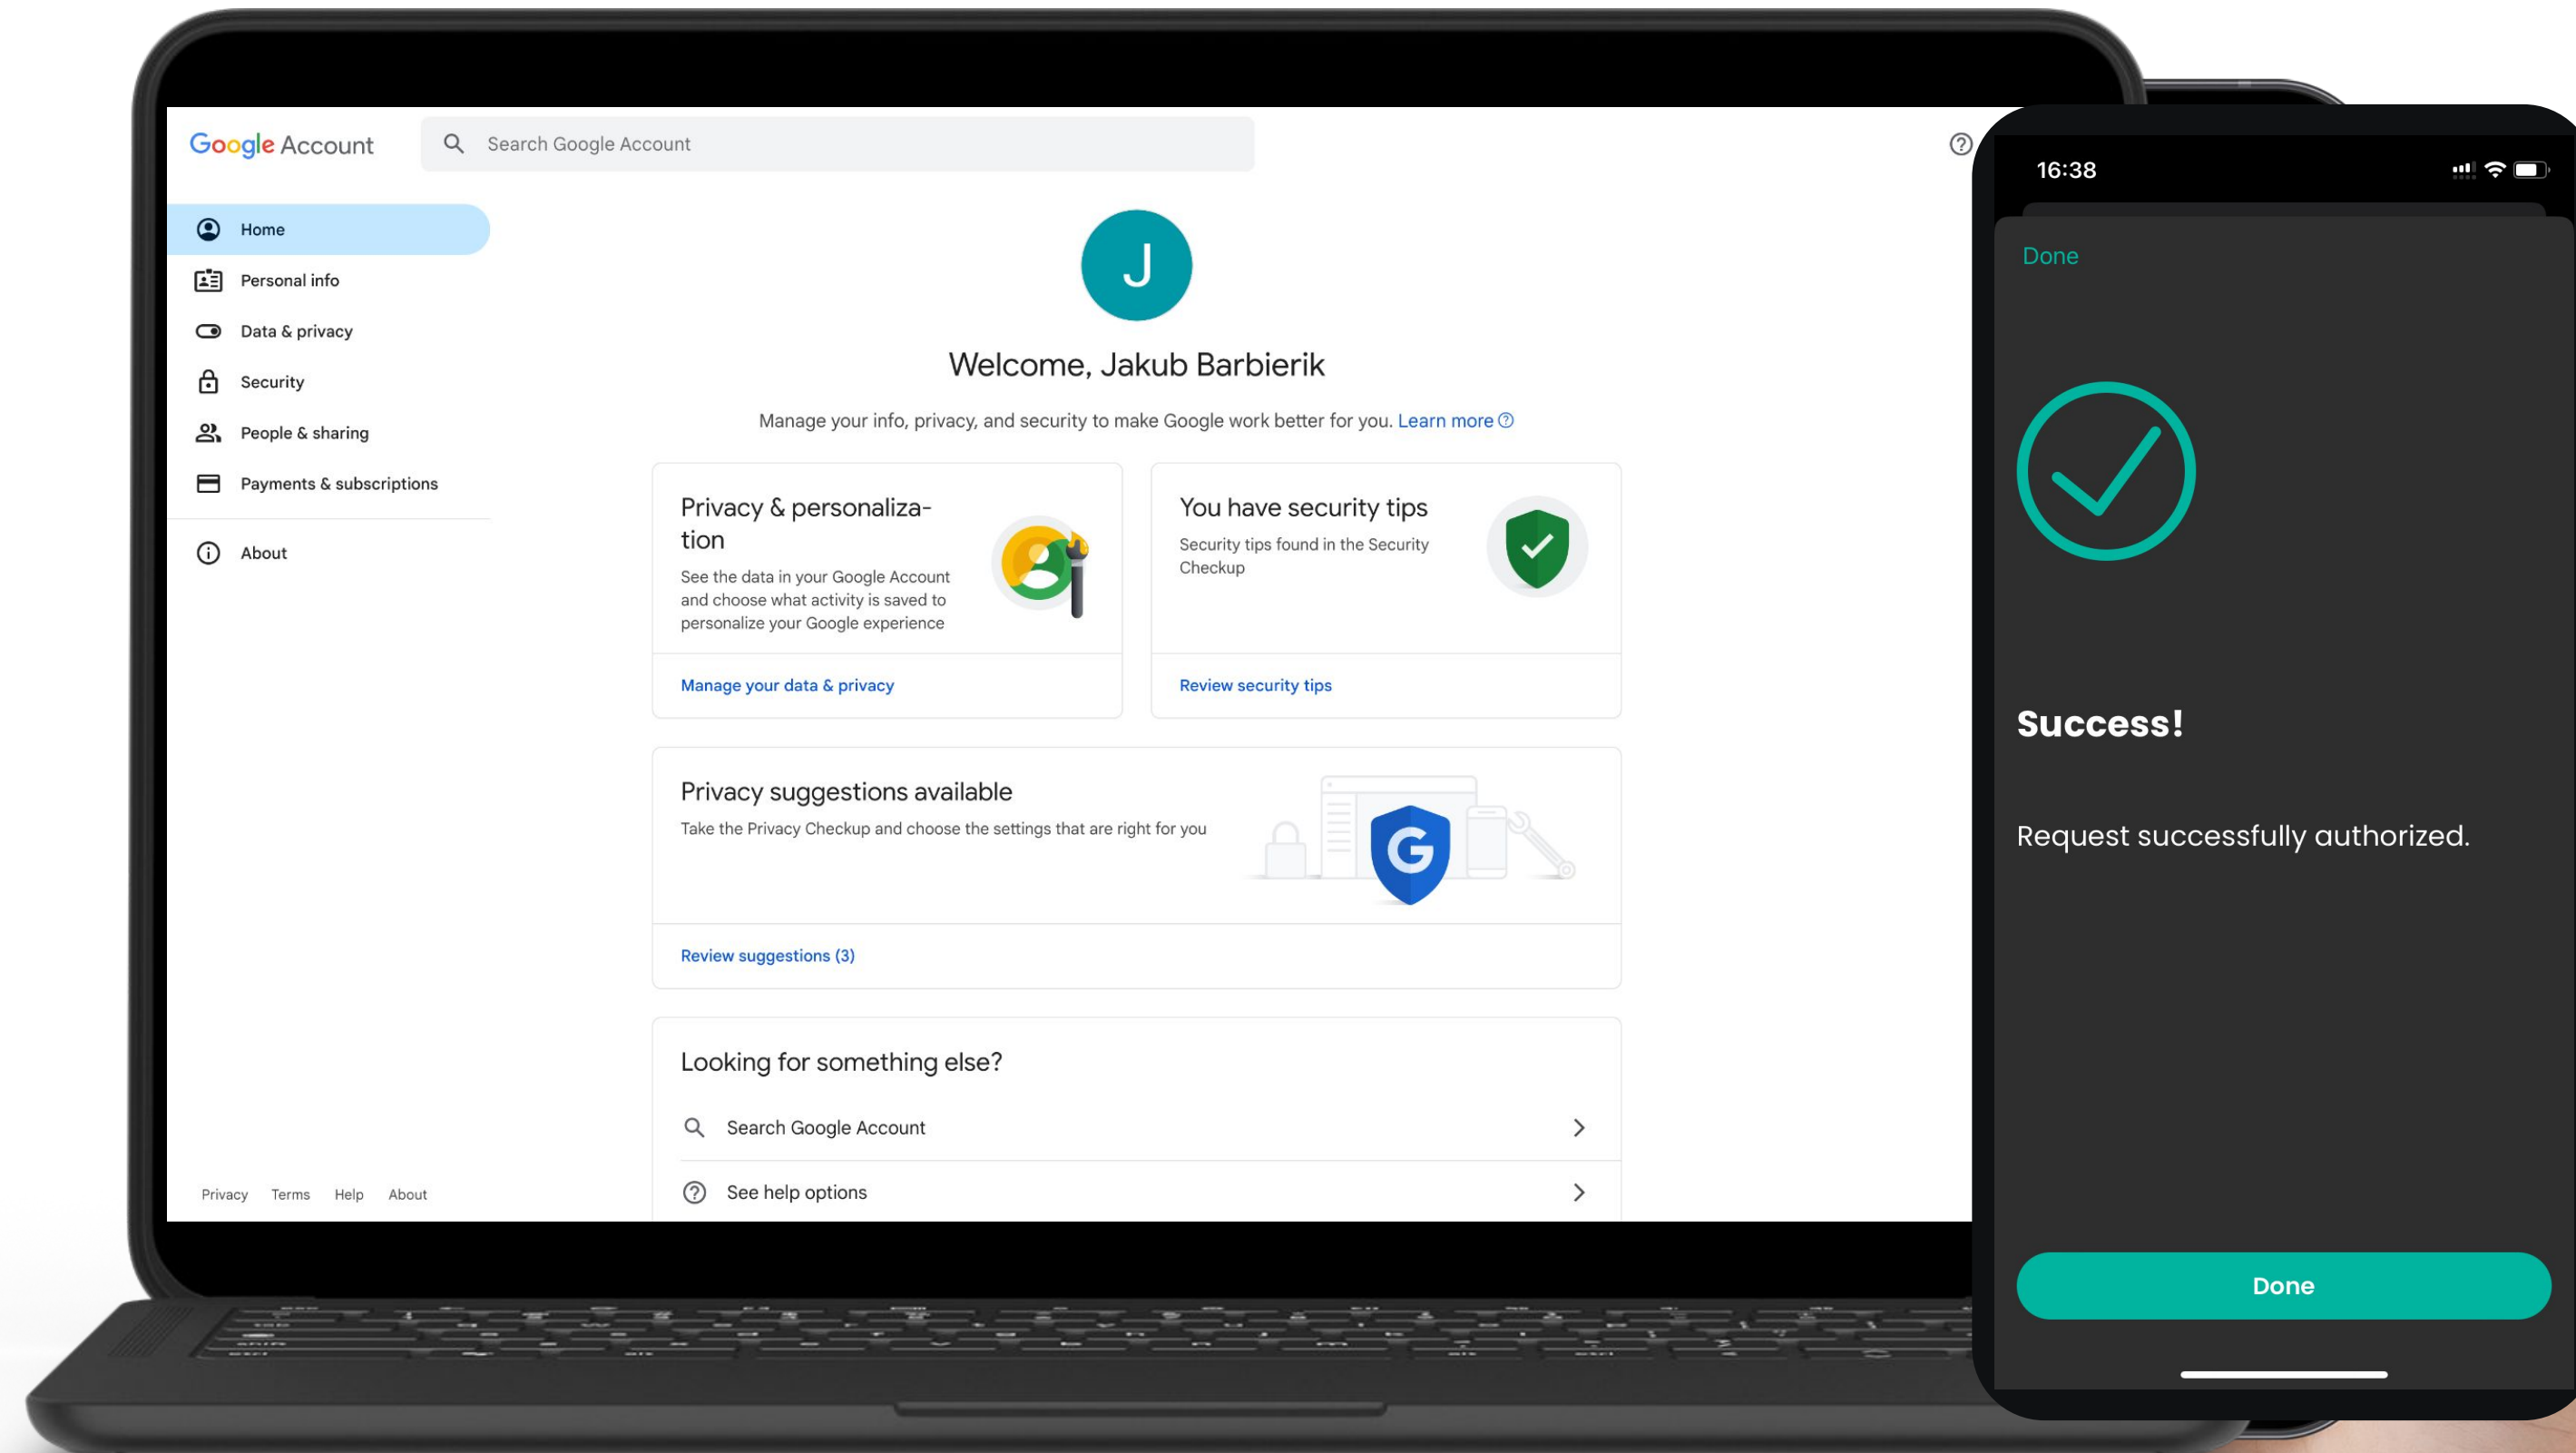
Google Account

Search Google Account

Home

Personal info

Data & privacy

Security

People & sharing

Payments & subscriptions

About

J

Welcome, Jakub Barbierik

Manage your info, privacy, and security to make Google work better for you. Learn more

Privacy & personalization

See the data in your Google Account and choose what activity is saved to personalize your Google experience

Manage your data & privacy

You have security tips

Security tips found in the Security Checkup

Review security tips

Privacy suggestions available

Take the Privacy Checkup and choose the settings that are right for you

Review suggestions (3)

Looking for something else?

Search Google Account

See help options

Privacy Terms Help About

16:38

Done

Success!

Request successfully authorized.

Done